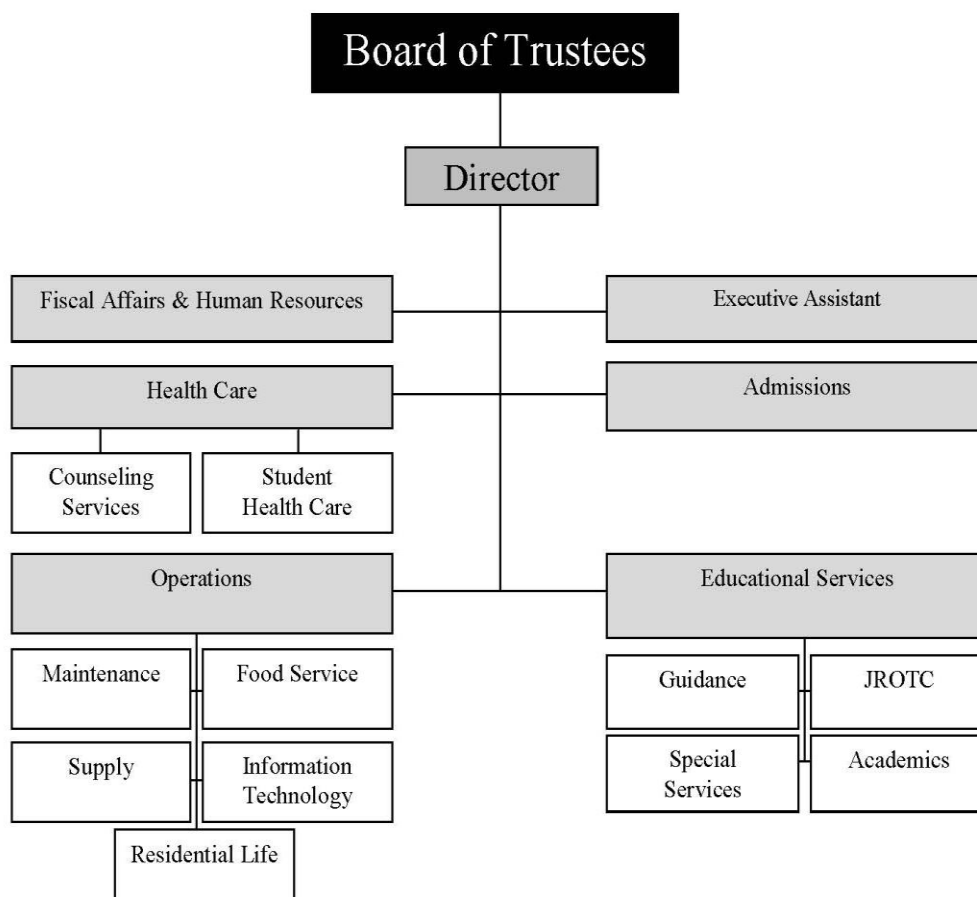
Board of Trustees

Director

Fiscal Affairs & Human Resources

Executive Assistant

Health Care

Admissions

Counseling Services

Student Health Care

Operations

Educational Services

Maintenance

Food Service

Supply

Information Technology

Residential Life

Guidance

JROTC

Special Services

Academics